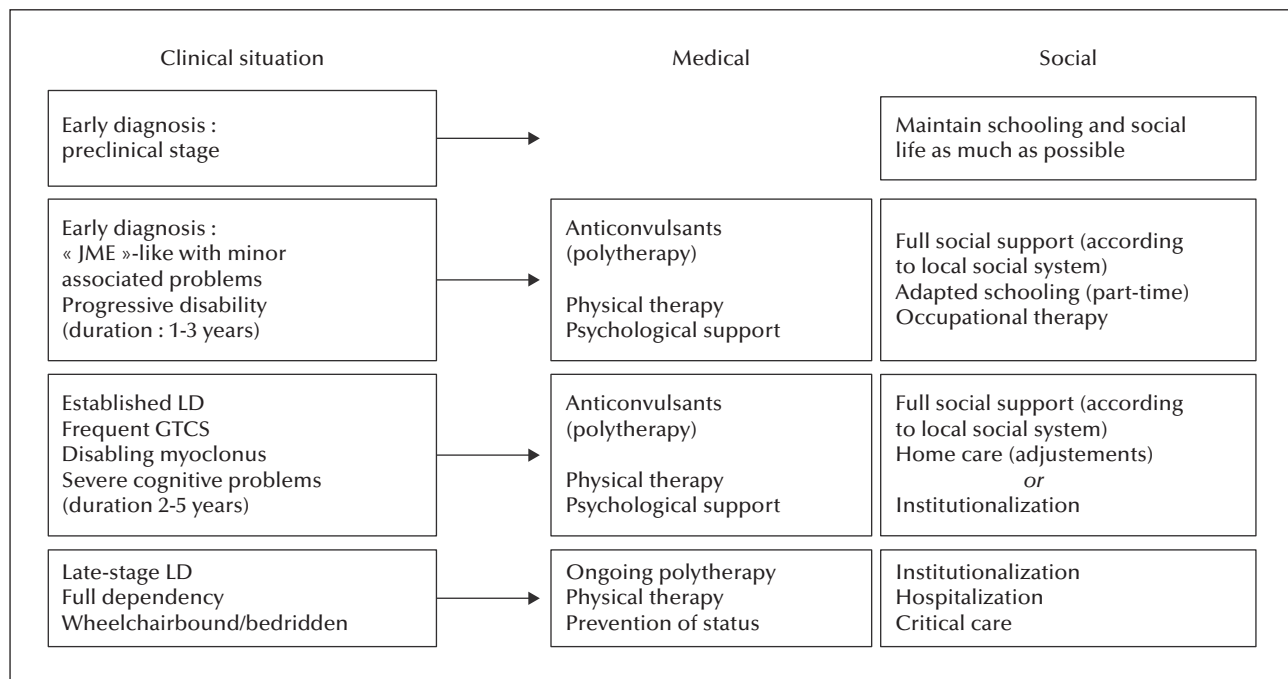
Clinical situation

Medical

Social

Early diagnosis : preclinical stage

Maintain schooling and social life as much as possible

Early diagnosis : « JME »-like with minor associated problems Progressive disability (duration : 1-3 years)

Anticonvulsants (polytherapy)

Physical therapy
Psychological support

Full social support (according to local social system)
Adapted schooling (part-time)
Occupational therapy

Established LD
Frequent GTCS
Disabling myoclonus
Severe cognitive problems (duration 2-5 years)

Anticonvulsants (polytherapy)

Physical therapy
Psychological support

Full social support (according to local social system)
Home care (adjustements)
or
Institutionalization

Late-stage LD
Full dependency
Wheelchairbound/bedridden

Ongoing polytherapy
Physical therapy
Prevention of status

Institutionalization
Hospitalization
Critical care